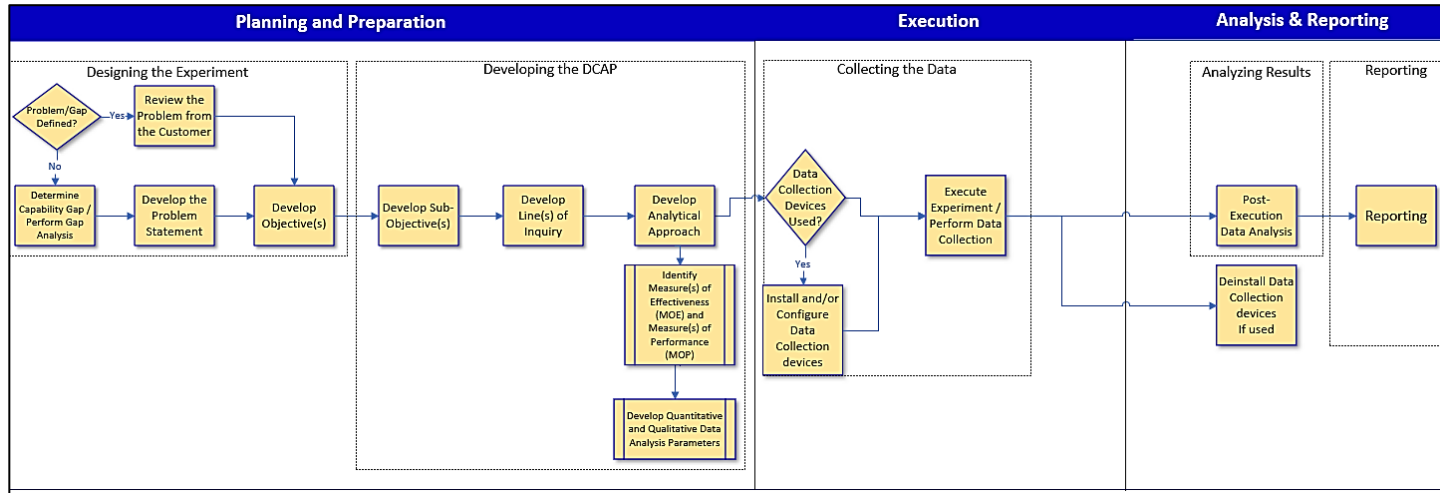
Planning and Preparation

Execution

Analysis & Reporting

Designing the Experiment

Problem/Gap Defined?

Yes

Review the Problem from the Customer

No

Determine Capability Gap / Perform Gap Analysis

Develop the Problem Statement

Develop Objective(s)

Developing the DCAP

Develop Sub-Objective(s)

Develop Line(s) of Inquiry

Develop Analytical Approach

Identify Measure(s) of Effectiveness (MOE) and Measure(s) of Performance (MOP)

Develop Quantitative and Qualitative Data Analysis Parameters

Collecting the Data

Data Collection Devices Used?

Yes

Install and/or Configure Data Collection devices

Execute Experiment / Perform Data Collection

Analyzing Results

Post-Execution Data Analysis

Deinstall Data Collection devices If used

Reporting

Reporting